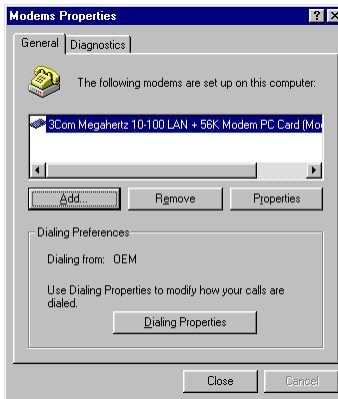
Modems Properties

General | Diagnostics

The following modems are set up on this computer:

3Com Megahertz 10-100 LAN + 56K Modem PC Card (Mo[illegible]

Add...
Remove
Properties

Dialing Preferences

Dialing from: OEM

Use Dialing Properties to modify how your calls are dialed.

Dialing Properties

Close
Cancel